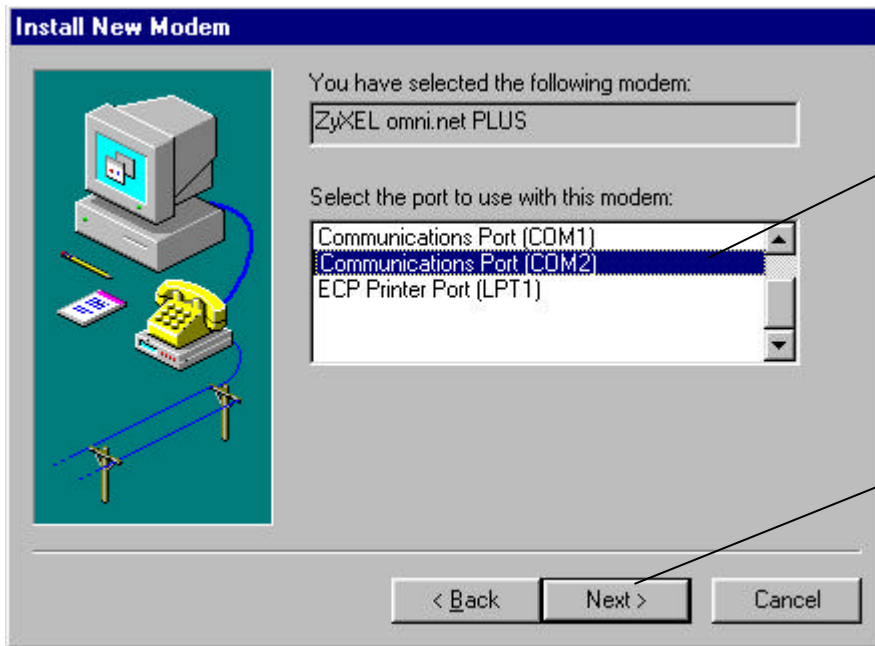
Install New Modem

You have selected the following modem:

ZyXEL omni.net PLUS

Select the port to use with this modem:

Communications Port (COM1)
Communications Port (COM2)
ECP Printer Port (LPT1)

< Back

Next >

Cancel